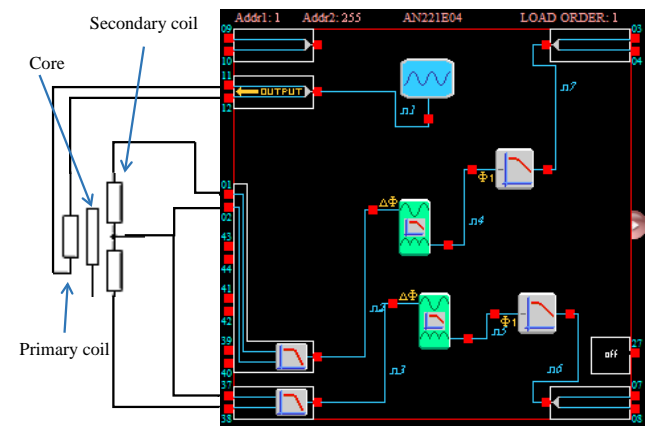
Secondary coil

Core

Primary coil

Addr1: 1 Addr2: 255 AN221E04 LOAD ORDER: 1

09
10
11
OUTPUT
12
01
02
43
44
41
42
39
40
37
38
03
04
27
off
07
08

n1
n7
$\Phi$1
$\Delta\Phi$
n4
$\Delta\Phi$
n2
$\Phi$1
n5
n3
n6